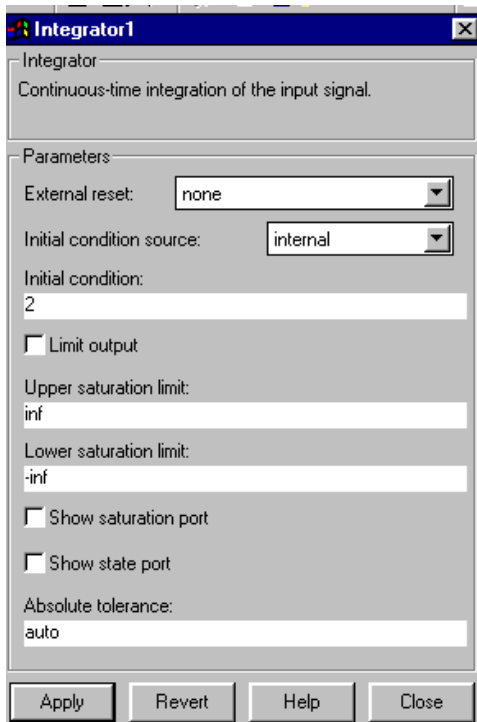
Integrator1

Integrator

Continuous-time integration of the input signal.

Parameters

External reset: none

Initial condition source: internal

Initial condition:

2

Limit output

Upper saturation limit:

inf

Lower saturation limit:

-inf

Show saturation port

Show state port

Absolute tolerance:

auto

Apply Revert Help Close